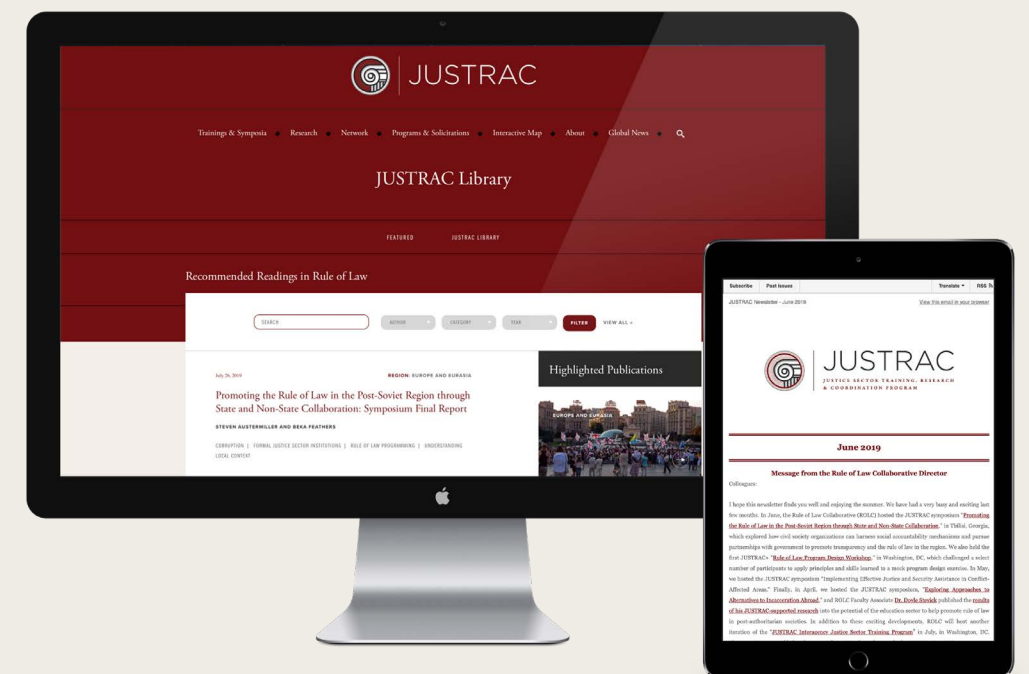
JUSTRAC

Trainings & Symposia • Research • Network • Programs & Solicitations • Interactive Map • About • Global News •

JUSTRAC Library

FEATURED JUSTRAC LIBRARY

Recommended Readings in Rule of Law

SEARCH AUTHOR CATEGORY YEAR FILTER VIEW ALL »

July 26, 2019 REGION: EUROPE AND EURASIA

Promoting the Rule of Law in the Post-Soviet Region through State and Non-State Collaboration: Symposium Final Report

STEVEN AUSTERMILLER AND BEKA FEATHERS

CORRUPTION | FORMAL JUSTICE SECTOR INSTITUTIONS | RULE OF LAW PROGRAMMING | UNDERSTANDING LOCAL CONTEXT

Highlighted Publications

EUROPE AND EURASIA

Subscribe Past Issues Translate RSS

JUSTRAC Newsletter - June 2019 View this email in your browser

JUSTRAC
JUSTICE SECTOR TRAINING, RESEARCH & COORDINATION PROGRAM

June 2019

Message from the Rule of Law Collaborative Director

Colleagues:

I hope this newsletter finds you well and enjoying the summer. We have had a very busy and exciting last few months. In June, the Rule of Law Collaborative (ROLC) hosted the JUSTRAC symposium "Promoting the Rule of Law in the Post-Soviet Region through State and Non-State Collaboration," in Tbilisi, Georgia, which explored how civil society organizations can harness social accountability mechanisms and pursue partnerships with government to promote transparency and the rule of law in the region. We also held the first JUSTRAC's "Rule of Law Program Design Workshop," in Washington, DC, which challenged a select number of participants to apply principles and skills learned to a mock program design exercise. In May, we hosted the JUSTRAC symposium "Implementing Effective Justice and Security Assistance in Conflict-Affected Areas." Finally, in April, we hosted the JUSTRAC symposium, "Exploring Approaches to Alternatives to Incarceration Abroad," and ROLC Faculty Associate Dr. Doyle Stevick published the results of his JUSTRAC-supported research into the potential of the education sector to help promote rule of law in post-authoritarian societies. In addition to these exciting developments, ROLC will host another iteration of the "JUSTRAC Interagency Justice Sector Training Program" in July, in Washington, DC.